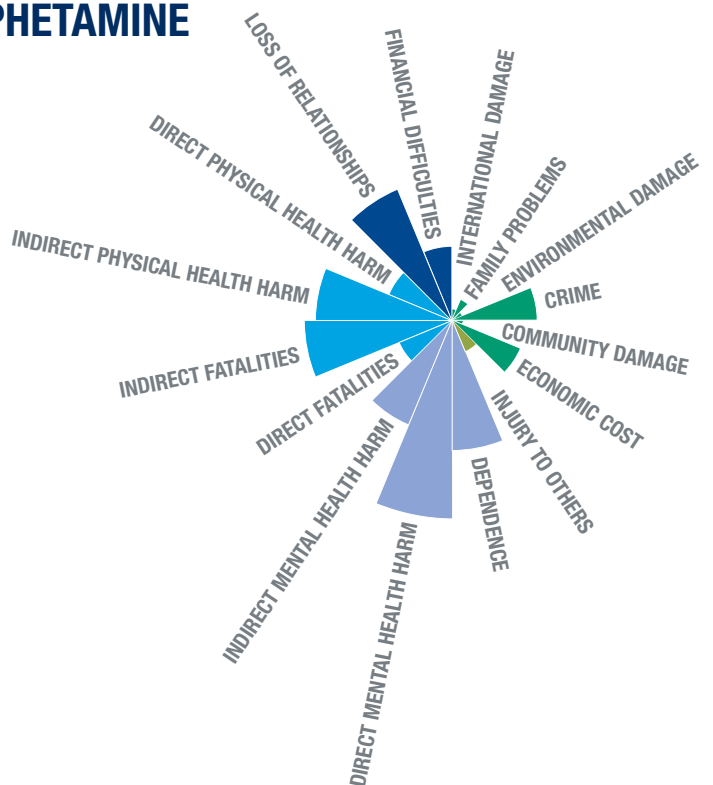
PHETAMINE

LOSS OF RELATIONSHIPS
FINANCIAL DIFFICULTIES
INTERNATIONAL DAMAGE
FAMILY PROBLEMS
ENVIRONMENTAL DAMAGE
CRIME
COMMUNITY DAMAGE
ECONOMIC COST
INJURY TO OTHERS
DEPENDENCE
DIRECT MENTAL HEALTH HARM
INDIRECT MENTAL HEALTH HARM
DIRECT FATALITIES
INDIRECT FATALITIES
INDIRECT PHYSICAL HEALTH HARM
DIRECT PHYSICAL HEALTH HARM